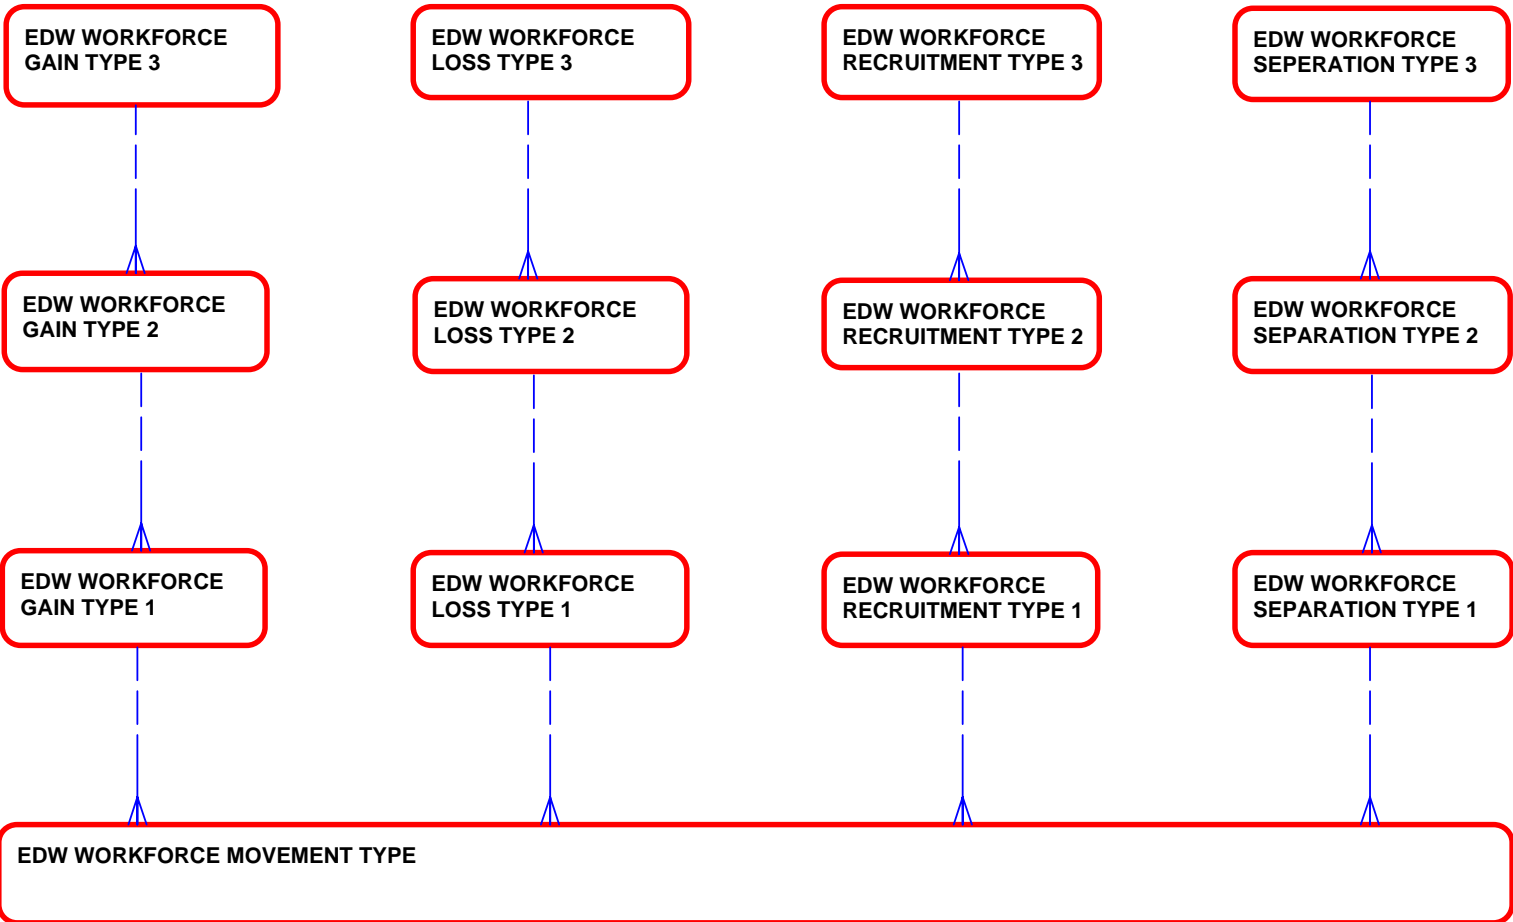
EDW WORKFORCE GAIN TYPE 3

EDW WORKFORCE LOSS TYPE 3

EDW WORKFORCE RECRUITMENT TYPE 3

EDW WORKFORCE SEPERATION TYPE 3

EDW WORKFORCE GAIN TYPE 2

EDW WORKFORCE LOSS TYPE 2

EDW WORKFORCE RECRUITMENT TYPE 2

EDW WORKFORCE SEPARATION TYPE 2

EDW WORKFORCE GAIN TYPE 1

EDW WORKFORCE LOSS TYPE 1

EDW WORKFORCE RECRUITMENT TYPE 1

EDW WORKFORCE SEPARATION TYPE 1

EDW WORKFORCE MOVEMENT TYPE